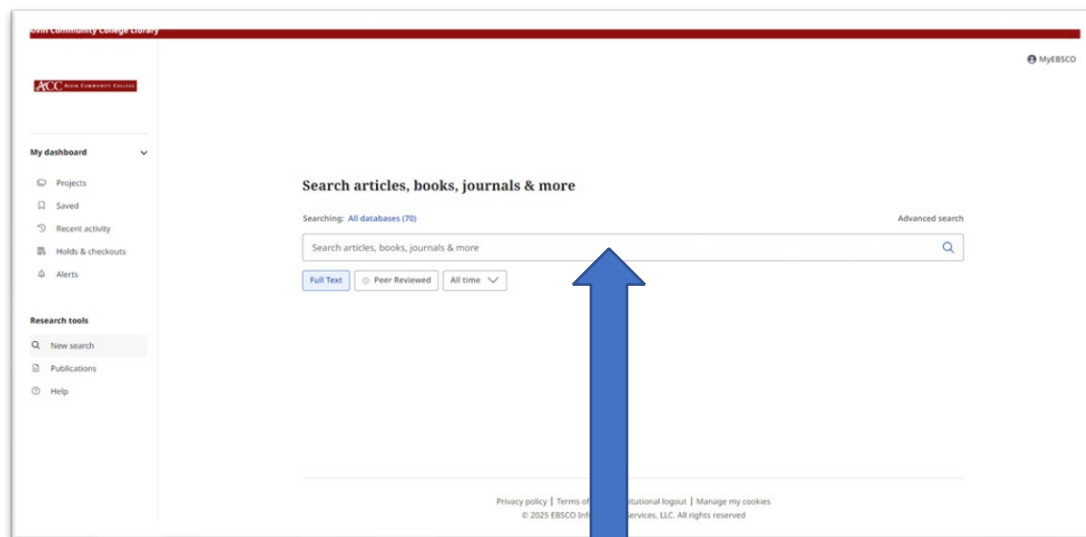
Alvin Community College Library

MyEBSCO

ACC Alvin Community College

My dashboard

Projects
Saved
Recent activity
Holds & checkouts
Alerts

Research tools

New search
Publications
Help

Search articles, books, journals & more

Searching: All databases (70)

Advanced search

Search articles, books, journals & more

Full Text
Peer Reviewed
All time

Privacy policy | Terms of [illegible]stitutional logout | Manage my cookies
© 2025 EBSCO Inf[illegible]ervices, LLC. All rights reserved